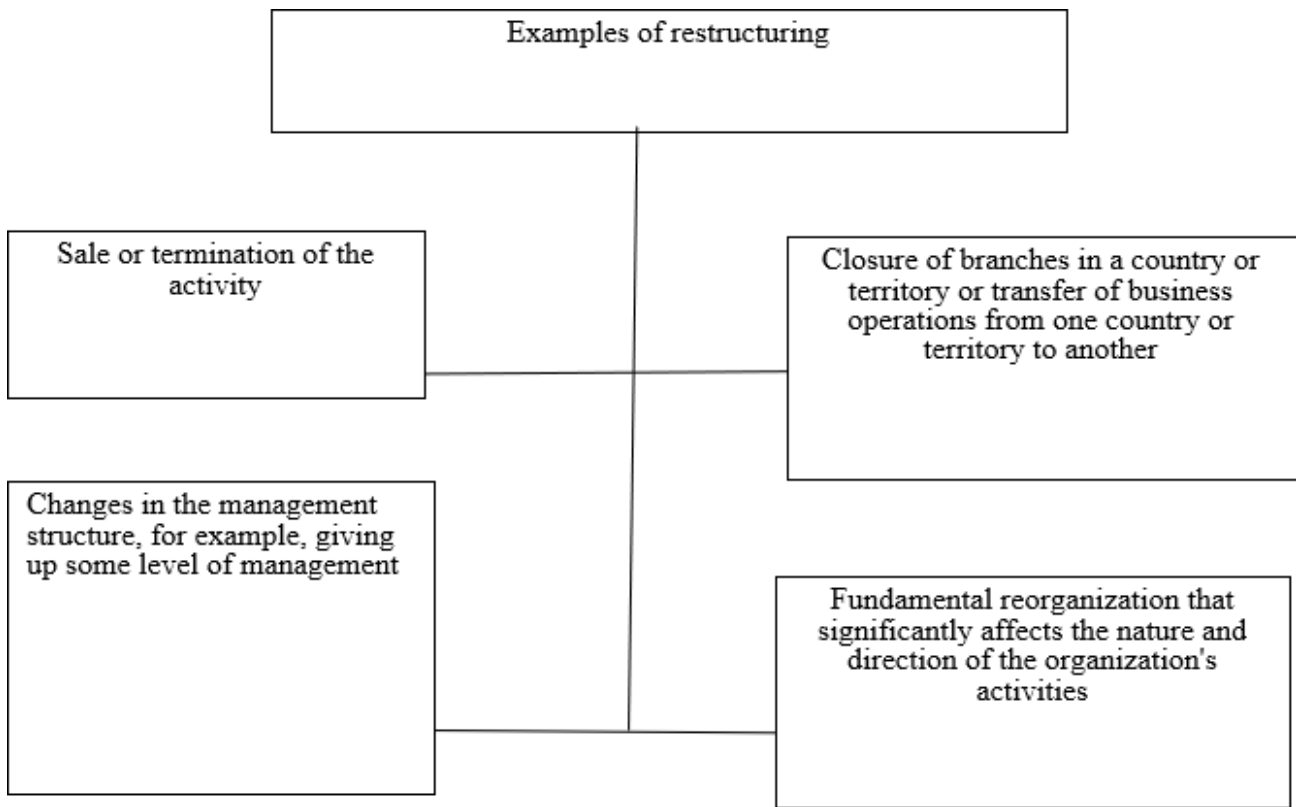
Examples of restructuring

Sale or termination of the activity

Closure of branches in a country or territory or transfer of business operations from one country or territory to another

Changes in the management structure, for example, giving up some level of management

Fundamental reorganization that significantly affects the nature and direction of the organization's activities